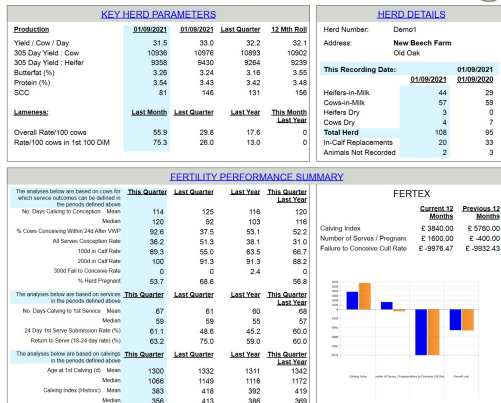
KEY HERD PARAMETERS

| Production | 01/09/2021 | 01/08/2021 | Last Quarter | 12 Mth Roll |
|---|---|---|---|---|
| Yield / Cow / Day | 31.5 | 33.0 | 32.2 | 32.1 |
| 305 Day Yield : Cow | 10936 | 10976 | 10893 | 10902 |
| 305 Day Yield : Heifer | 9358 | 9430 | 9264 | 9239 |
| Butterfat (%) | 3.26 | 3.24 | 3.16 | 3.55 |
| Protein (%) | 3.54 | 3.43 | 3.42 | 3.48 |
| SCC | 81 | 146 | 131 | 156 |

| Lameness: | Last Month | Last Quarter | Last Year | This Month Last Year |
|---|---|---|---|---|
| Overall Rate/100 cows | 55.9 | 29.8 | 17.6 | 0 |
| Rate/100 cows in 1st 100 DIM | 75.3 | 26.0 | 13.0 | 0 |

HERD DETAILS

Herd Number: Demo1
Address: New Beech Farm
Old Oak

| This Recording Date: | 01/09/2021 | 01/09/2020 |
|---|---|---|
| Heifers-in-Milk | 44 | 29 |
| Cows-in-Milk | 57 | 59 |
| Heifers Dry | 3 | 0 |
| Cows Dry | 4 | 7 |
| Total Herd | 108 | 95 |
| In-Calf Replacements | 20 | 33 |
| Animals Not Recorded | 2 | 3 |

FERTILITY PERFORMANCE SUMMARY

| The analyses below are based on cows for which service outcomes can be defined in the periods defined above | This Quarter | Last Quarter | Last Year | This Quarter Last Year |
|---|---|---|---|---|
| No. Days Calving to Conception Mean | 114 | 125 | 116 | 120 |
| Median | 120 | 92 | 103 | 116 |
| % Cows Conceiving Within 24d After VWP | 92.6 | 37.5 | 53.1 | 52.2 |
| All Serves Conception Rate | 36.2 | 51.3 | 38.1 | 31.0 |
| 100d in Calf Rate | 89.3 | 55.0 | 63.5 | 66.7 |
| 200d in Calf Rate | 100 | 91.3 | 91.3 | 88.2 |
| 300d Fail to Conceive Rate | 0 | 0 | 2.4 | 0 |
| % Herd Pregnant | 53.7 | 68.6 | | 56.8 |

| The analyses below are based on services in the periods defined above | This Quarter | Last Quarter | Last Year | This Quarter Last Year |
|---|---|---|---|---|
| No. Days Calving to 1st Service Mean | 67 | 61 | 60 | 68 |
| Median | 59 | 59 | 55 | 57 |
| 24 Day 1st Serve Submission Rate (%) | 61.1 | 48.6 | 45.2 | 60.0 |
| Return to Serve (18-24 day rate) (%) | 63.2 | 75.0 | 59.0 | 60.0 |

| The analyses below are based on calvings in the periods defined above | This Quarter | Last Quarter | Last Year | This Quarter Last Year |
|---|---|---|---|---|
| Age at 1st Calving (d) Mean | 1300 | 1332 | 1311 | 1342 |
| Median | 1066 | 1149 | 1116 | 1172 |
| Calving Index (Historic) Mean | 383 | 418 | 392 | 419 |
| Median | 356 | 413 | 386 | 369 |

FERTEX

| | Current 12 Months | Previous 12 Months |
|---|---|---|
| Calving Index | £ 3840.00 | £ 5760.00 |
| Number of Serves / Pregnanc | £ 1600.00 | £ -400.00 |
| Failure to Conceive Cull Rate | £ -9976.47 | £ -9932.43 |

Calving Index | Number of Serves / Pregnancy | Failure to Conceive Cull Rate | Overall cost